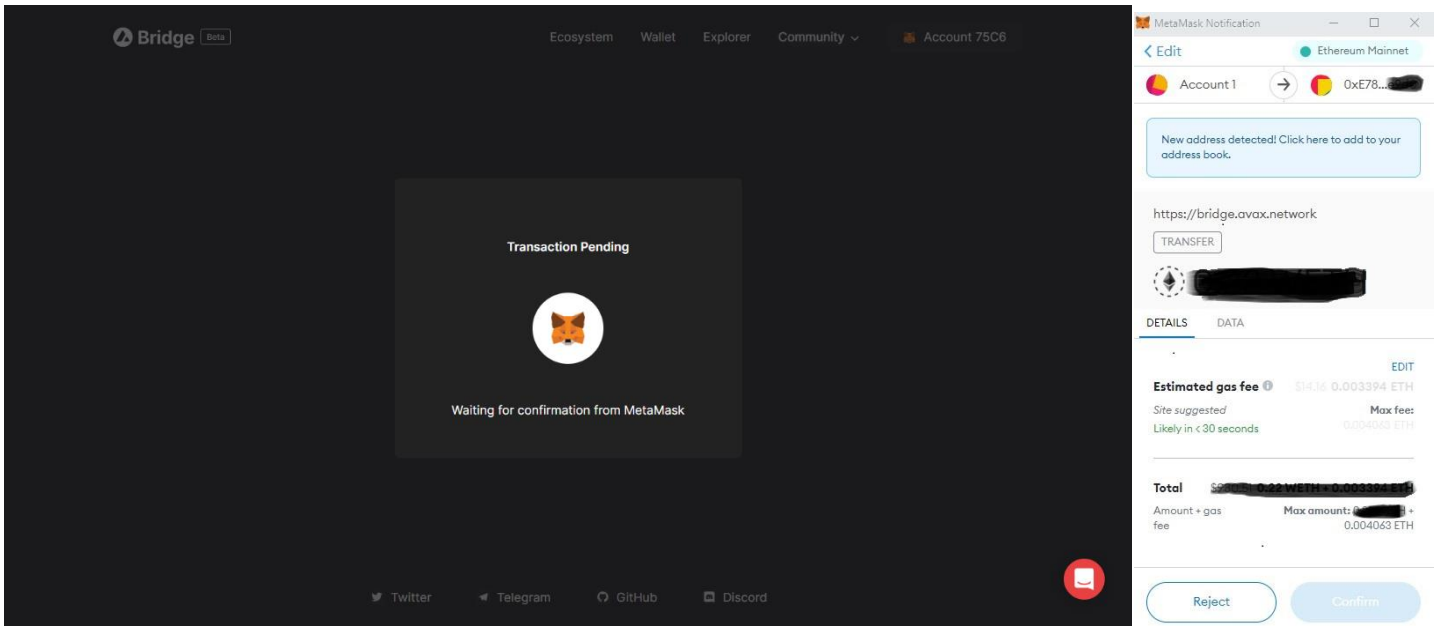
Bridge Beta

Ecosystem Wallet Explorer Community Account 75C6

Transaction Pending

Waiting for confirmation from MetaMask

Twitter Telegram GitHub Discord

MetaMask Notification

< Edit

Ethereum Mainnet

Account 1

0xE78...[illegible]

New address detected! Click here to add to your address book.

https://bridge.avax.network

TRANSFER

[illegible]

DETAILS DATA

EDIT

Estimated gas fee $14.16 0.003394 ETH

Site suggested

Max fee:

Likely in < 30 seconds

0.004063 ETH

Total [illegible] 0.22 WETH + 0.003394 ETH

Amount + gas fee

Max amount: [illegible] + 0.004063 ETH

Reject

Confirm